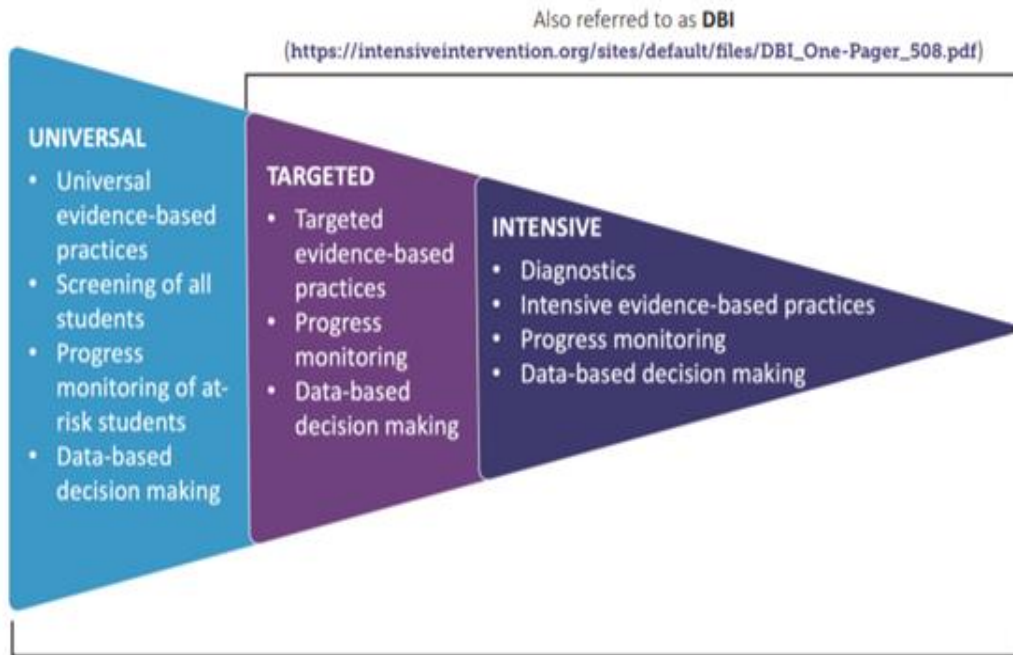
Also referred to as **DBI**
(https://intensiveintervention.org/sites/default/files/DBI_One-Pager_508.pdf)

UNIVERSAL
• Universal evidence-based practices
• Screening of all students
• Progress monitoring of at-risk students
• Data-based decision making

TARGETED
• Targeted evidence-based practices
• Progress monitoring
• Data-based decision making

INTENSIVE
• Diagnostics
• Intensive evidence-based practices
• Progress monitoring
• Data-based decision making